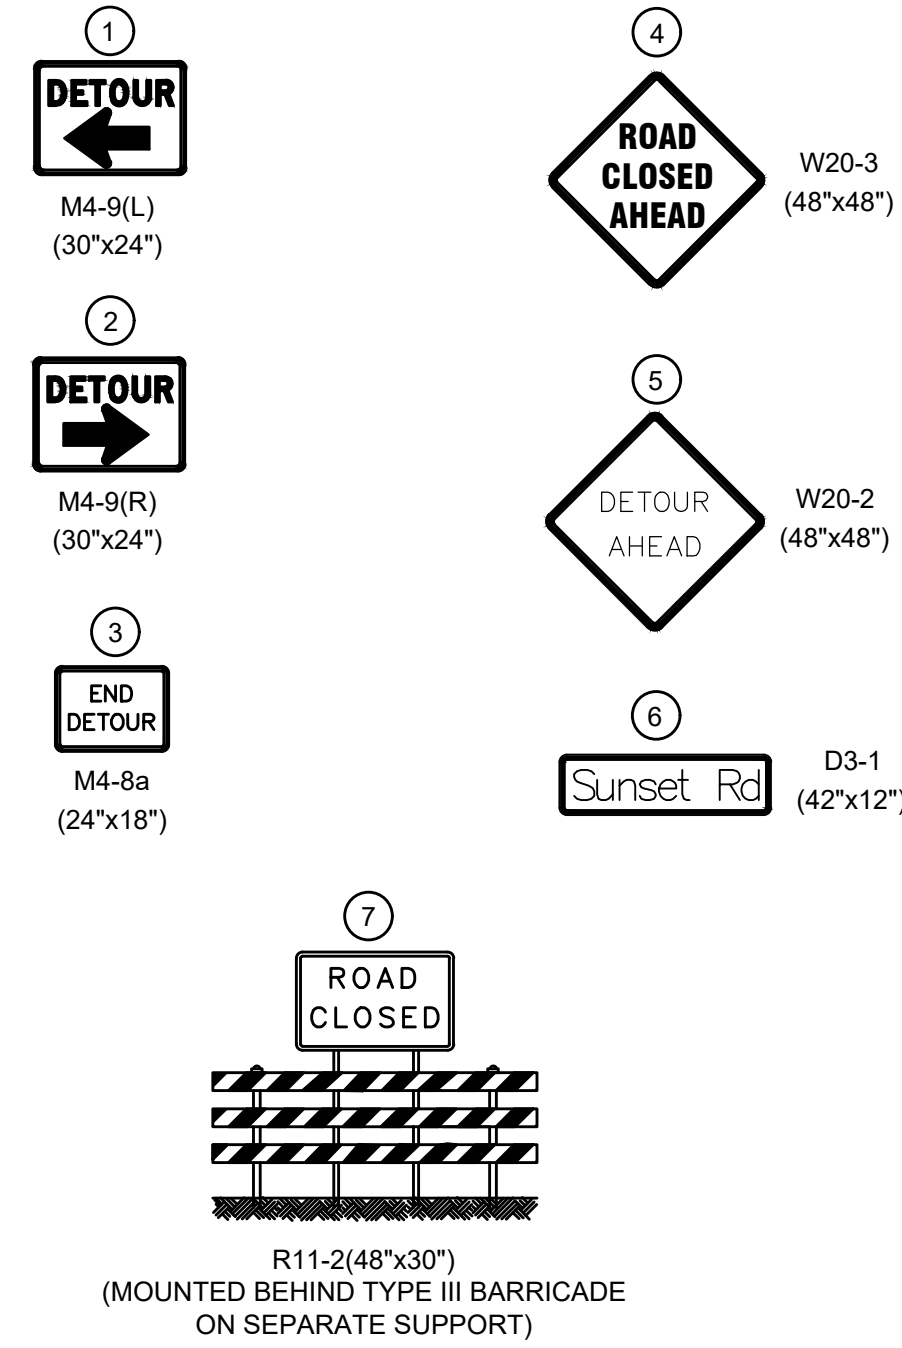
1
DETOUR
M4-9(L)
(30"x24")

2
DETOUR
M4-9(R)
(30"x24")

3
END DETOUR
M4-8a
(24"x18")

4
ROAD CLOSED AHEAD
W20-3
(48"x48")

5
DETOUR AHEAD
W20-2
(48"x48")

6
Sunset Rd
D3-1
(42"x12"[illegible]

7
ROAD CLOSED

R11-2(48"x30")
(MOUNTED BEHIND TYPE III BARRICADE ON SEPARATE SUPPORT)